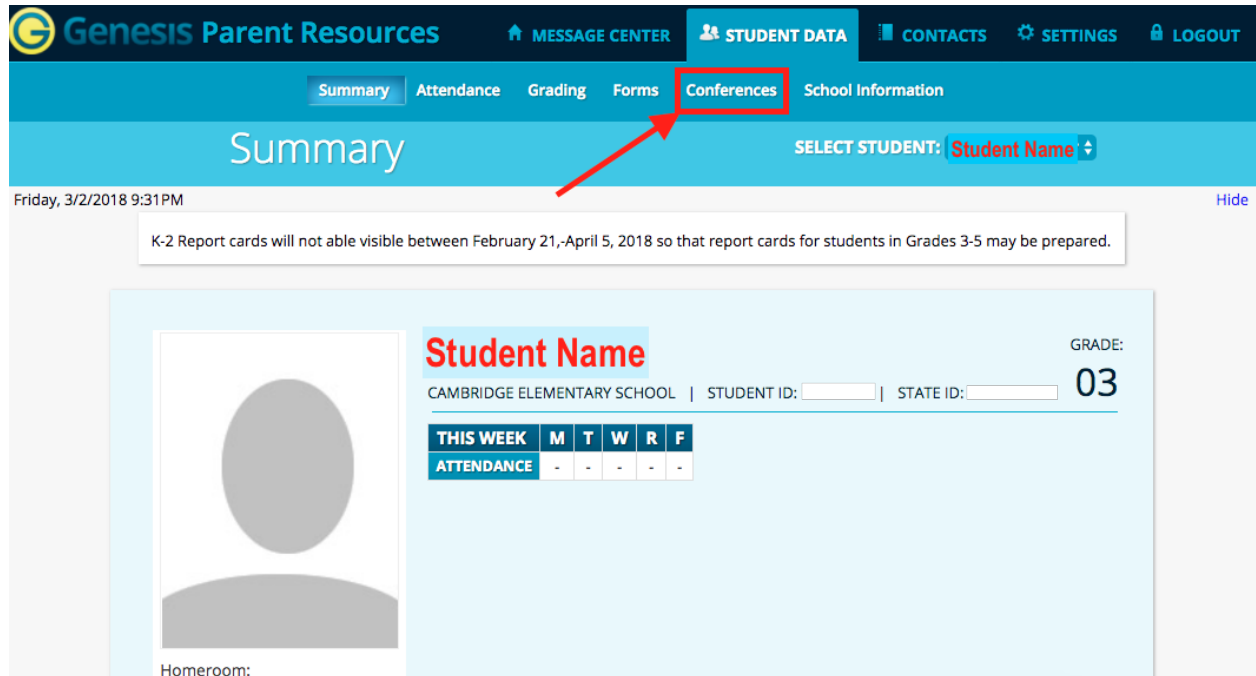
Genesis Parent Resources

MESSAGE CENTER
STUDENT DATA
CONTACTS
SETTINGS
LOGOUT

Summary
Attendance
Grading
Forms
Conferences
School Information

Summary

SELECT STUDENT: Student Name

Friday, 3/2/2018 9:31PM

Hide

K-2 Report cards will not able visible between February 21,-April 5, 2018 so that report cards for students in Grades 3-5 may be prepared.

Student Name

GRADE:
03

CAMBRIDGE ELEMENTARY SCHOOL | STUDENT ID: | STATE ID:

| THIS WEEK | M | T | W | R | F |
|---|---|---|---|---|---|
| ATTENDANCE | - | - | - | - | - |

Homeroom: